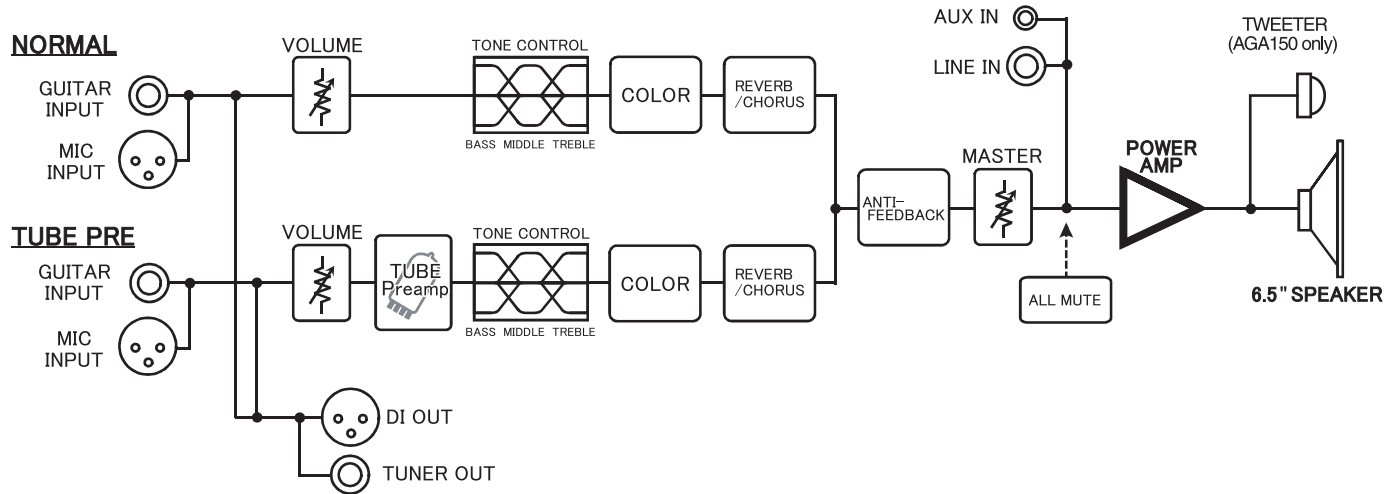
NORMAL

GUITAR INPUT

MIC INPUT

VOLUME

TONE CONTROL

BASS MIDDLE TREBLE

COLOR

REVERB /CHORUS

TUBE PRE

GUITAR INPUT

MIC INPUT

VOLUME

TUBE Preamp

TONE CONTROL

BASS MIDDLE TREBLE

COLOR

REVERB /CHORUS

DI OUT

TUNER OUT

AUX IN

LINE IN

ANTI-FEEDBACK

MASTER

ALL MUTE

POWER AMP

TWEETER (AGA150 only)

6.5" SPEAKER